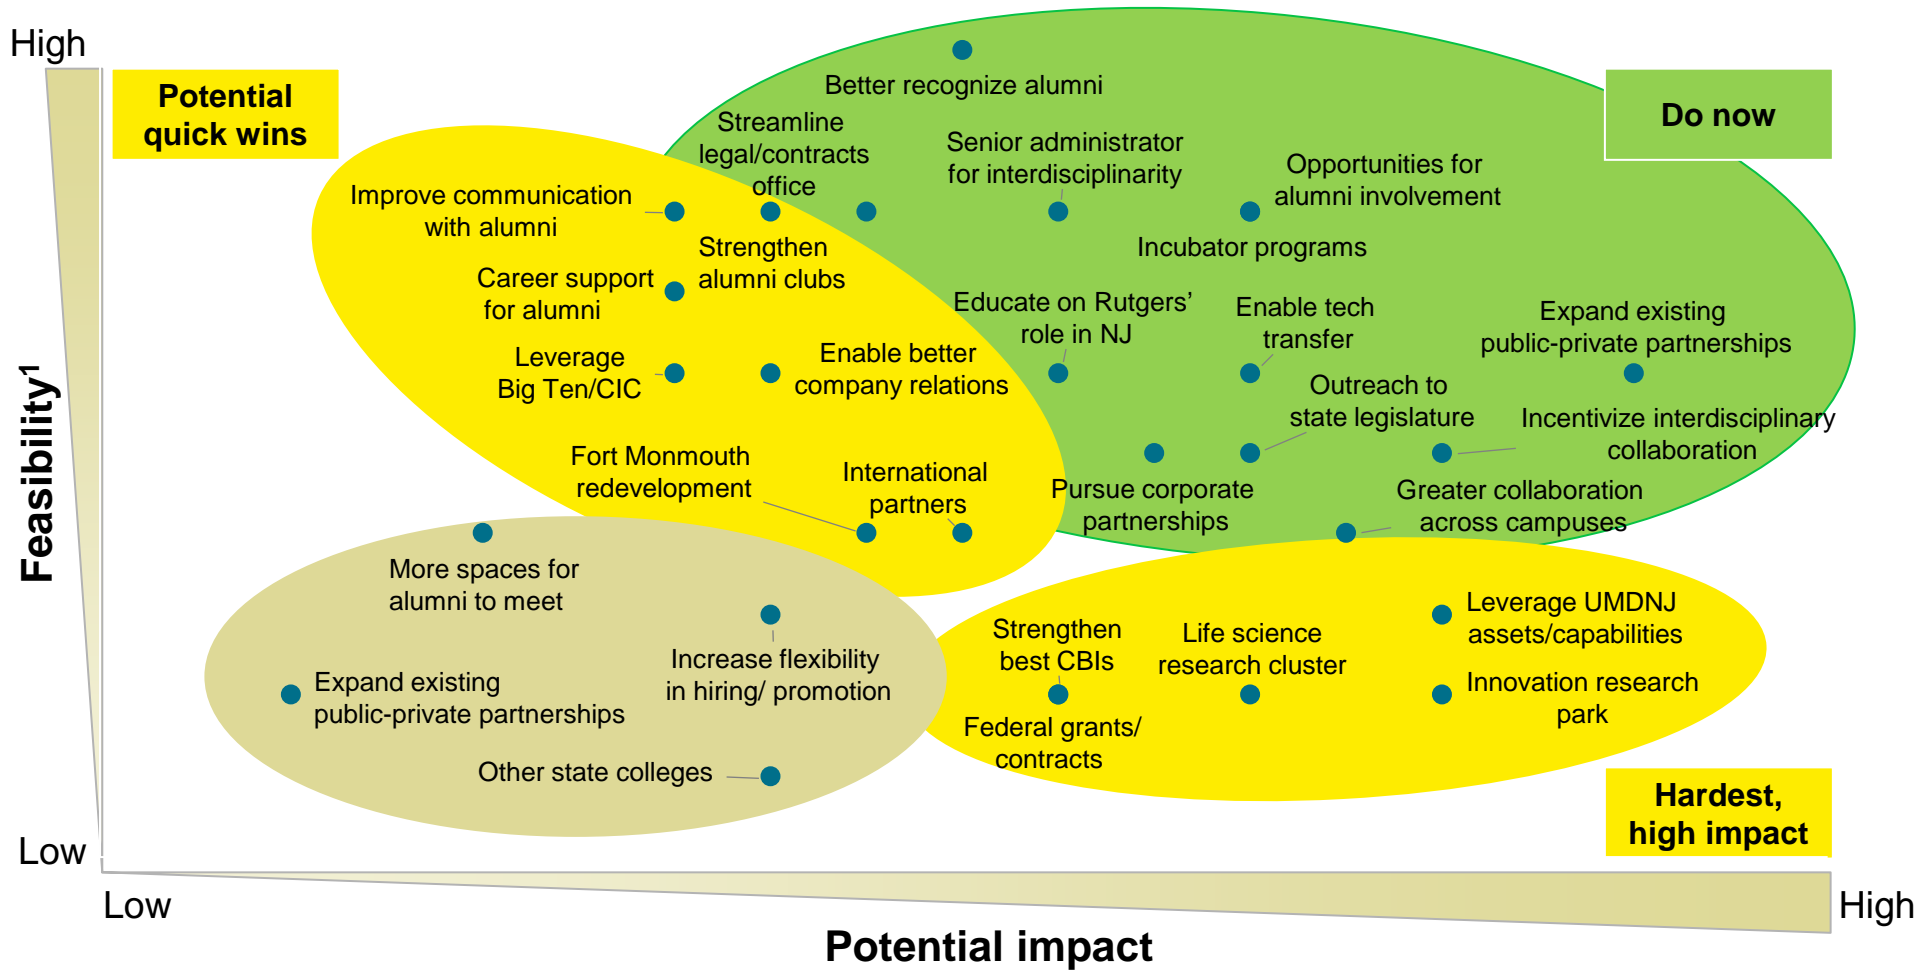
High

Potential quick wins

Do now

Better recognize alumni

Streamline legal/contracts office

Senior administrator for interdisciplinarity

Opportunities for alumni involvement

Improve communication with alumni

Strengthen alumni clubs

Incubator programs

Career support for alumni

Educate on Rutgers' role in NJ

Enable tech transfer

Expand existing public-private partnerships

Leverage Big Ten/CIC

Enable better company relations

Outreach to state legislature

Incentivize interdisciplinary collaboration

Fort Monmouth redevelopment

International partners

Pursue corporate partnerships

Greater collaboration across campuses

Feasibility$^1$

More spaces for alumni to meet

Increase flexibility in hiring/ promotion

Strengthen best CBIs

Life science research cluster

Leverage UMDNJ assets/capabilities

Expand existing public-private partnerships

Innovation research park

Federal grants/ contracts

Other state colleges

Hardest, high impact

Low

Low

High

Potential impact